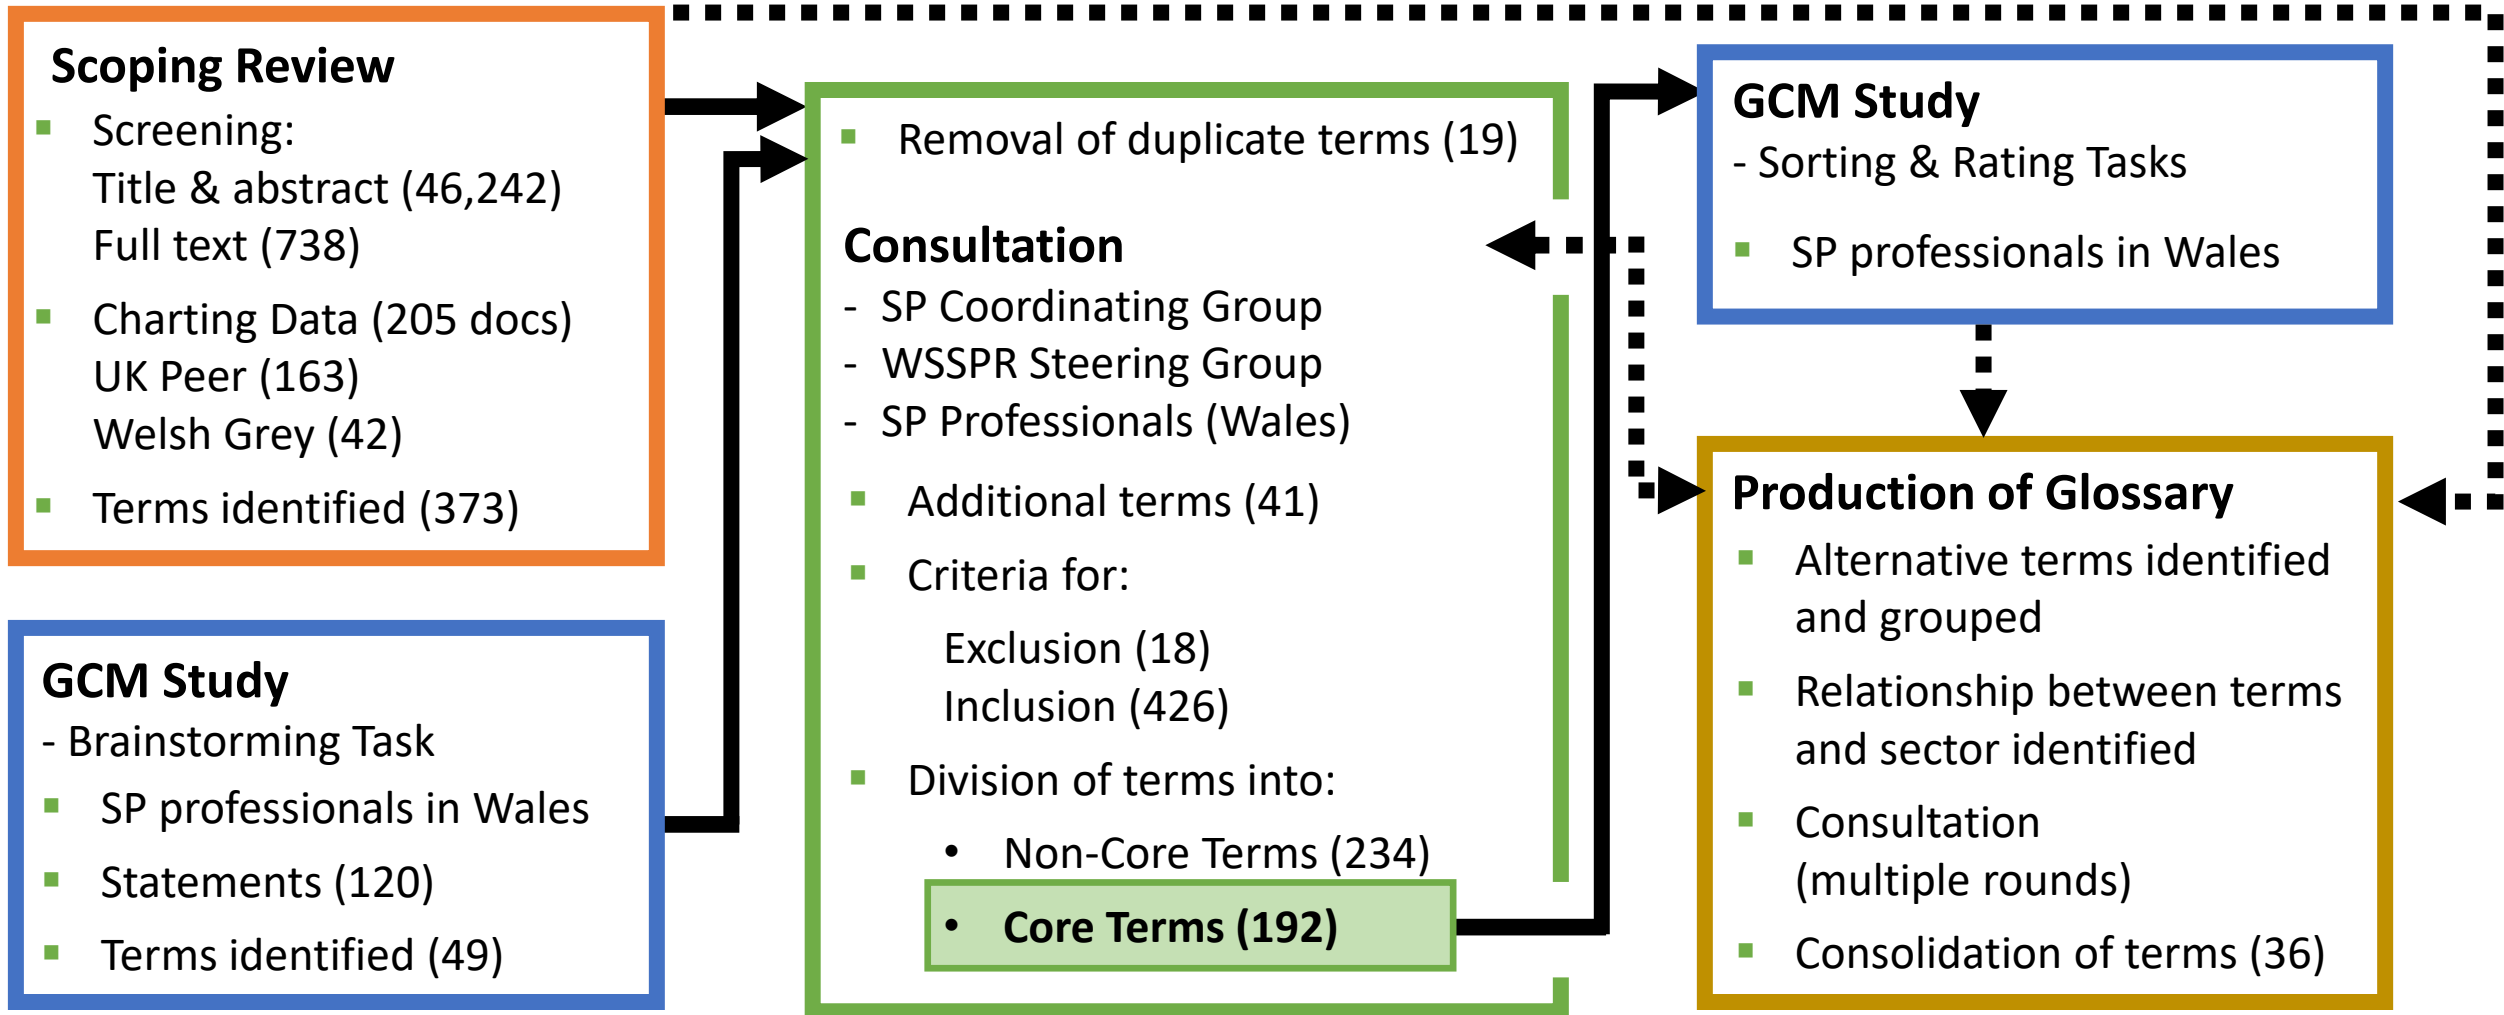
Scoping Review
- Screening:
Title & abstract (46,242)
Full text (738)
- Charting Data (205 docs)
UK Peer (163)
Welsh Grey (42)
- Terms identified (373)

GCM Study
- Brainstorming Task
- SP professionals in Wales
- Statements (120)
- Terms identified (49)

- Removal of duplicate terms (19)

Consultation
- SP Coordinating Group
- WSSPR Steering Group
- SP Professionals (Wales)
- Additional terms (41)
- Criteria for:
Exclusion (18)
Inclusion (426)
- Division of terms into:
• Non-Core Terms (234)
• Core Terms (192)

GCM Study
- Sorting & Rating Tasks
- SP professionals in Wales

Production of Glossary
- Alternative terms identified and grouped
- Relationship between terms and sector identified
- Consultation (multiple rounds)
- Consolidation of terms (36)